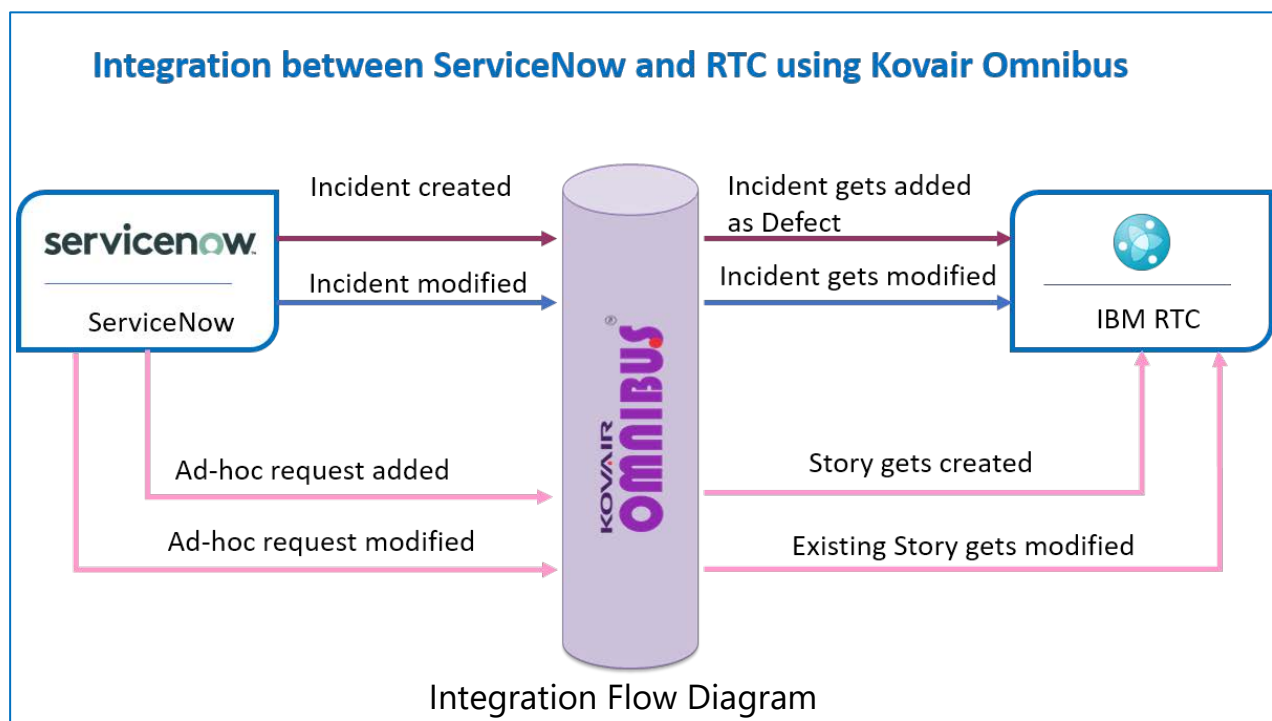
Integration between ServiceNow and RTC using Kovair Omnibus

servicenow

ServiceNow

Incident created

Incident modified

Incident gets added as Defect

Incident gets modified

IBM RTC

KOVAIR OMNIBUS®

Ad-hoc request added

Ad-hoc request modified

Story gets created

Existing Story gets modified

Integration Flow Diagram